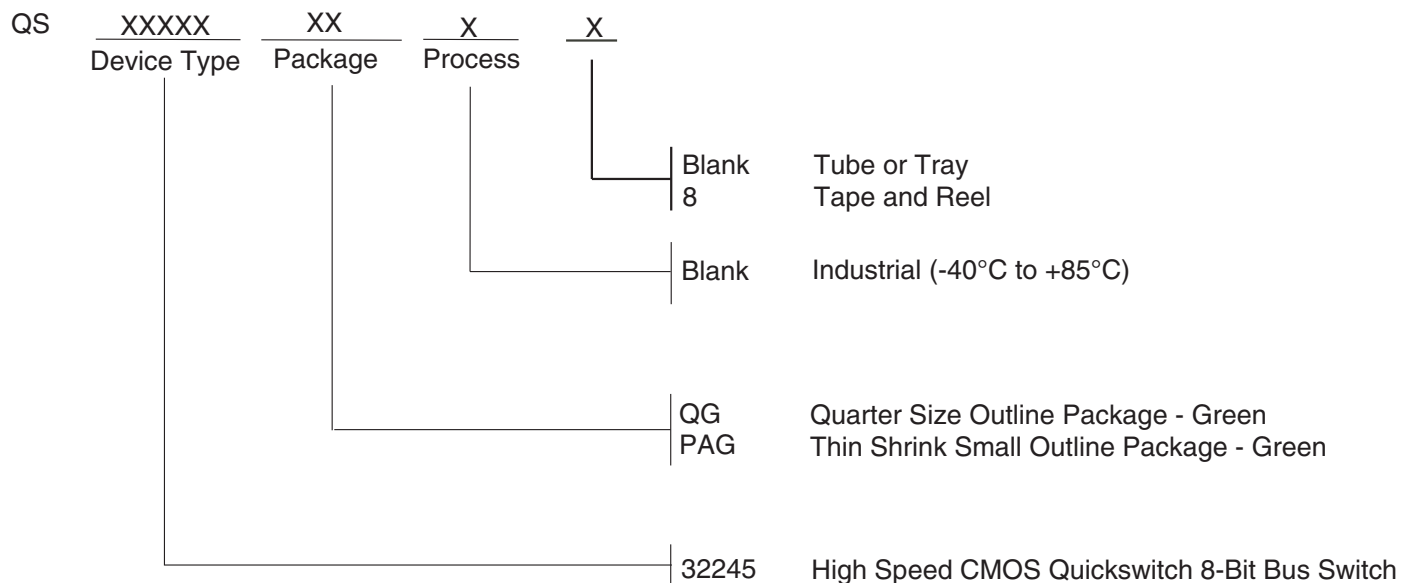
QS XXXXX Device Type XX Package X Process X

Blank Tube or Tray
8 Tape and Reel

Blank Industrial (-40°C to +85°C)

QG Quarter Size Outline Package - Green
PAG Thin Shrink Small Outline Package - Green

32245 High Speed CMOS Quickswitch 8-Bit Bus Switch